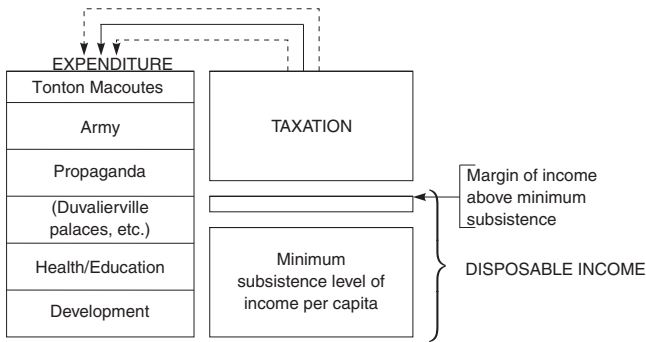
EXPENDITURE

Tonton Macoutes

Army

Propaganda

(Duvalierville palaces, etc.)

Health/Education

Development

TAXATION

Margin of income above minimum subsistence

Minimum subsistence level of income per capita

DISPOSABLE INCOME